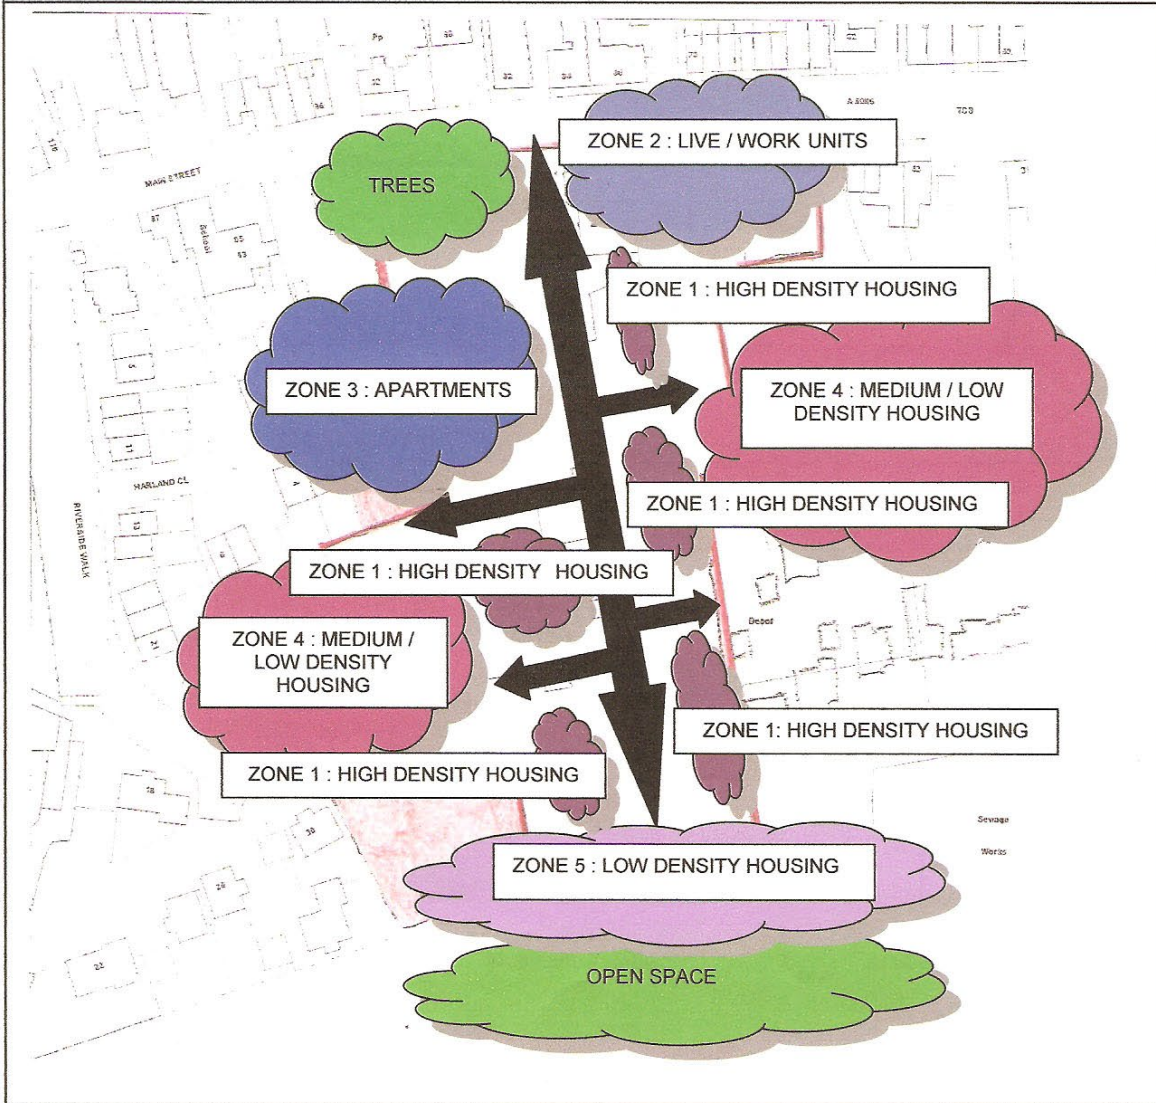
Pp
38
32
34
36
72
62
32
A 6086
TCB
118
MAIN STREET
TREES
ZONE 2 : LIVE / WORK UNITS
87
School
55
53
ZONE 1 : HIGH DENSITY HOUSING
ZONE 3 : APARTMENTS
ZONE 4 : MEDIUM / LOW DENSITY HOUSING
HARLAND CL
ZONE 1 : HIGH DENSITY HOUSING
RIVERSIDE WALK
ZONE 1 : HIGH DENSITY HOUSING
Depot
ZONE 4 : MEDIUM / LOW DENSITY HOUSING
ZONE 1: HIGH DENSITY HOUSING
ZONE 1 : HIGH DENSITY HOUSING
Sewage
Works
30
ZONE 5 : LOW DENSITY HOUSING
28
22
OPEN SPACE